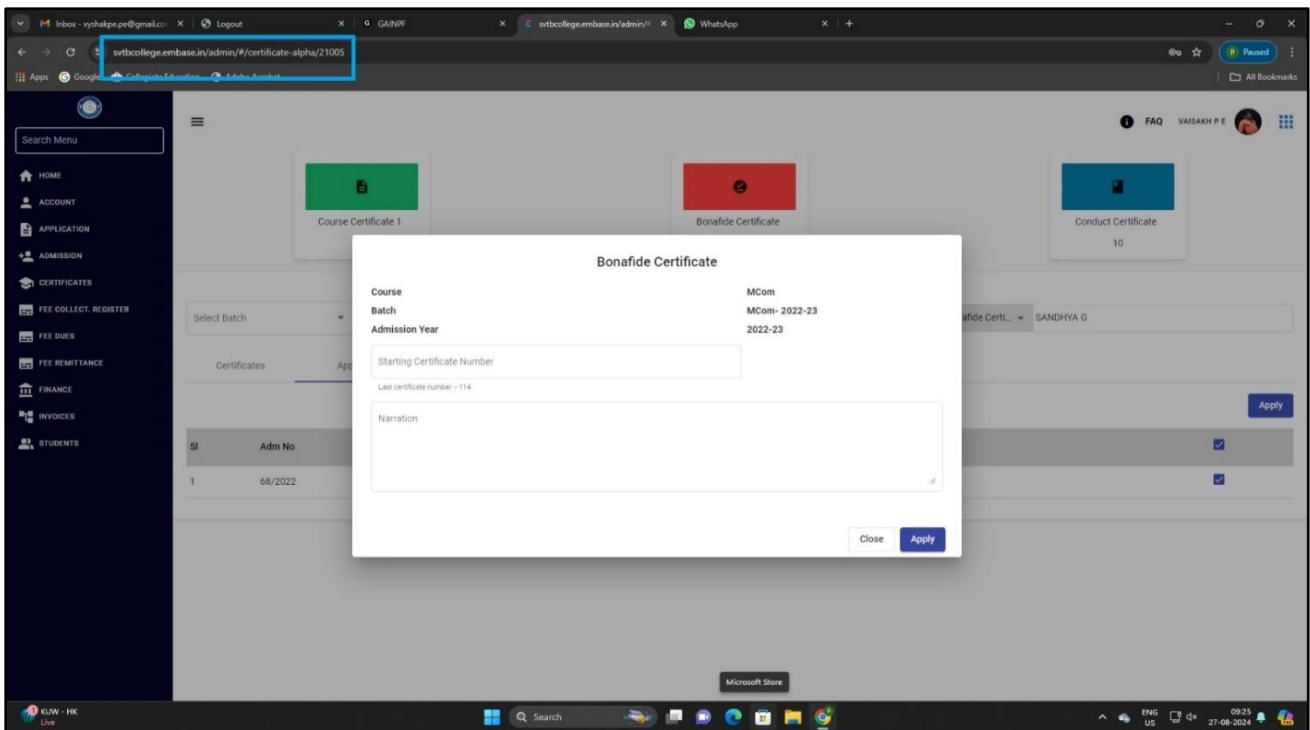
M Inbox - vyshakpe.pe@gmail.co ×
Logout ×
GAINPF ×
svtbcollege.embase.in/admin/# ×
WhatsApp ×
+

svtbcollege.embase.in/admin/#/certificate-alpha/21005

Paused

Apps
Google
Collegiate Education
Adobe Acrobat
All Bookmarks

Search Menu

HOME
ACCOUNT
APPLICATION
ADMISSION
CERTIFICATES
FEE COLLECT. REGISTER
FEE DUES
FEE REMITTANCE
FINANCE
INVOICES
STUDENTS

FAQ VAISAKH P E

Course Certificate 1

Bonafide Certificate

Conduct Certificate
10

Select Batch

afide Certi... SANDHYA G

Certificates
App

Apply

| Sl | Adm No |
|---|---|
| 1 | 68/2022 |

Bonafide Certificate

Course MCom
Batch MCom- 2022-23
Admission Year 2022-23

Starting Certificate Number

Last certificate number > 114

Narration

Close
Apply

Microsoft Store

KUW - HK
Live

Search

ENG
US

09:25
27-08-2024